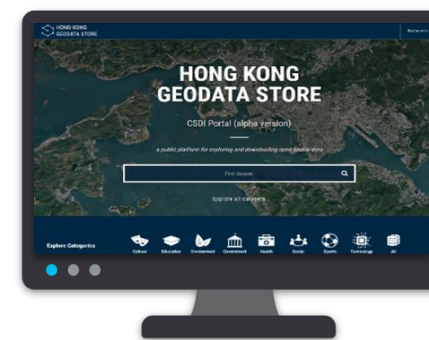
HONG KONG GEODATA STORE

Relevant

HONG KONG GEODATA STORE

CSDI Portal (alpha version)

a public platform for exploring and downloading open spatial data

Find dataset

Explore all datasets

Explore Categories

Culture Education Environment Government Health Social Sports Technology All